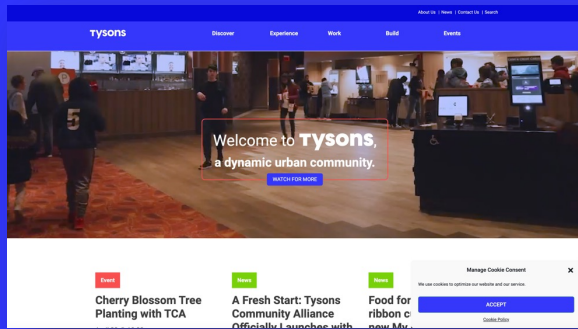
About Us | News | Contact Us | Search

Tysons

Discover Experience Work Build Events

5

Welcome to Tysons,
a dynamic urban community.

WATCH FOR MORE

Event
Cherry Blossom Tree Planting with TCA

News
A Fresh Start: Tysons Community Alliance Officially Launches with

News
Food for ribbon c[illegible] new My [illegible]

Manage Cookie Consent

We use cookies to optimize our website and our service.

ACCEPT

Cookie Policy